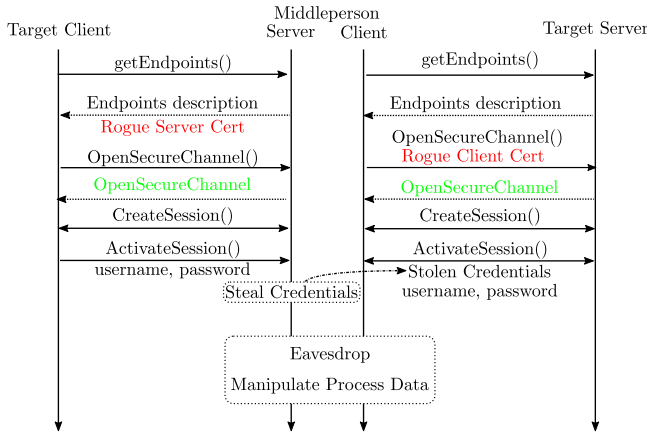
Target Client

Middleperson
Server Client

Target Server

getEndpoints()

getEndpoints()

Endpoints description
Rogue Server Cert

Endpoints description

OpenSecureChannel()

OpenSecureChannel()
Rogue Client Cert

OpenSecureChannel

OpenSecureChannel

CreateSession()

CreateSession()

ActivateSession()
username, password

ActivateSession()

Steal Credentials

Stolen Credentials
username, password

Eavesdrop

Manipulate Process Data